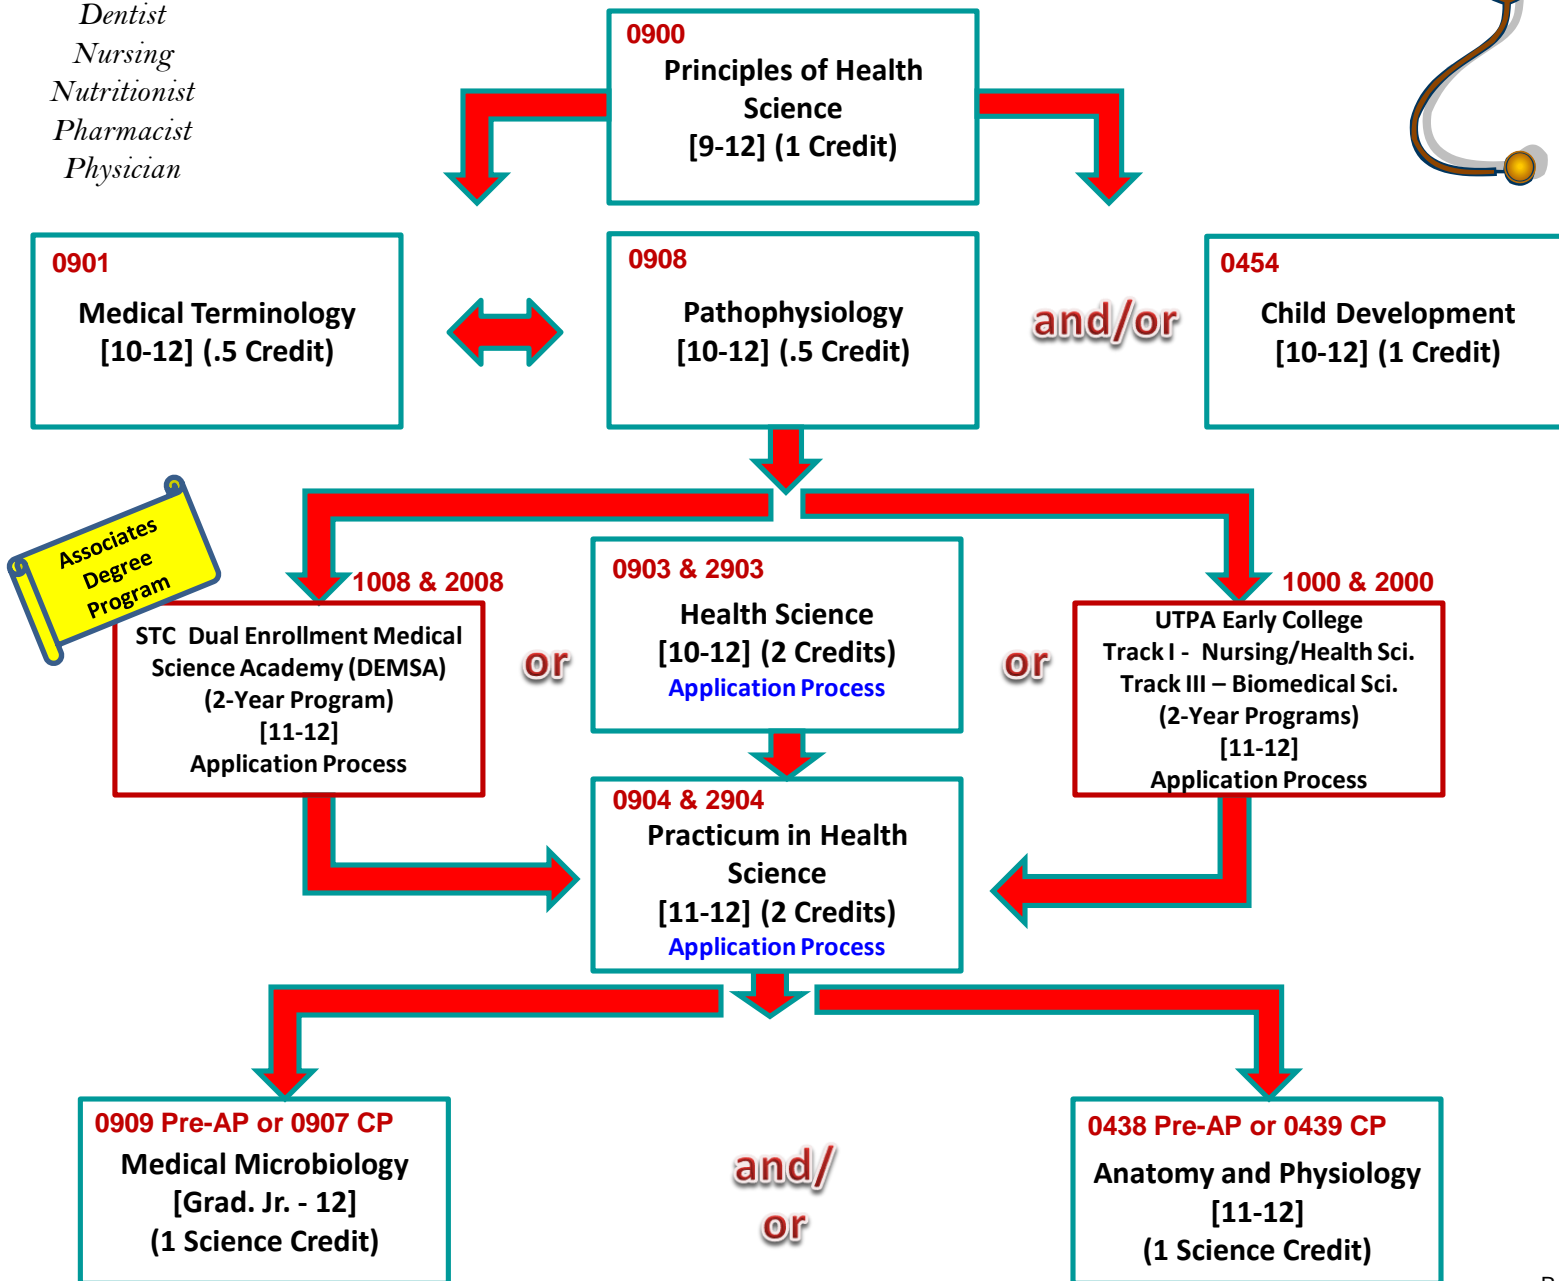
Dentist
Nursing
Nutritionist
Pharmacist
Physician

0900
Principles of Health Science
[9-12] (1 Credit)

0901
Medical Terminology
[10-12] (.5 Credit)

0908
Pathophysiology
[10-12] (.5 Credit)

and/or

0454
Child Development
[10-12] (1 Credit)

Associates Degree Program

1008 & 2008
STC Dual Enrollment Medical Science Academy (DEMSA)
(2-Year Program)
[11-12]
Application Process

or

0903 & 2903
Health Science
[10-12] (2 Credits)
Application Process

or

1000 & 2000
UTPA Early College
Track I - Nursing/Health Sci.
Track III – Biomedical Sci.
(2-Year Programs)
[11-12]
Application Process

0904 & 2904
Practicum in Health Science
[11-12] (2 Credits)
Application Process

0909 Pre-AP or 0907 CP
Medical Microbiology
[Grad. Jr. - 12]
(1 Science Credit)

and/ or

0438 Pre-AP or 0439 CP
Anatomy and Physiology
[11-12]
(1 Science Credit)